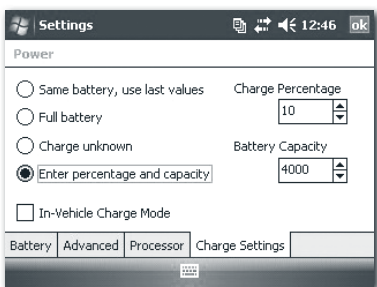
Settings 12:46 ok

Power

Same battery, use last values

Full battery

Charge unknown

Enter percentage and capacity

Charge Percentage
10

Battery Capacity
4000

In-Vehicle Charge Mode

Battery | Advanced | Processor | Charge Settings